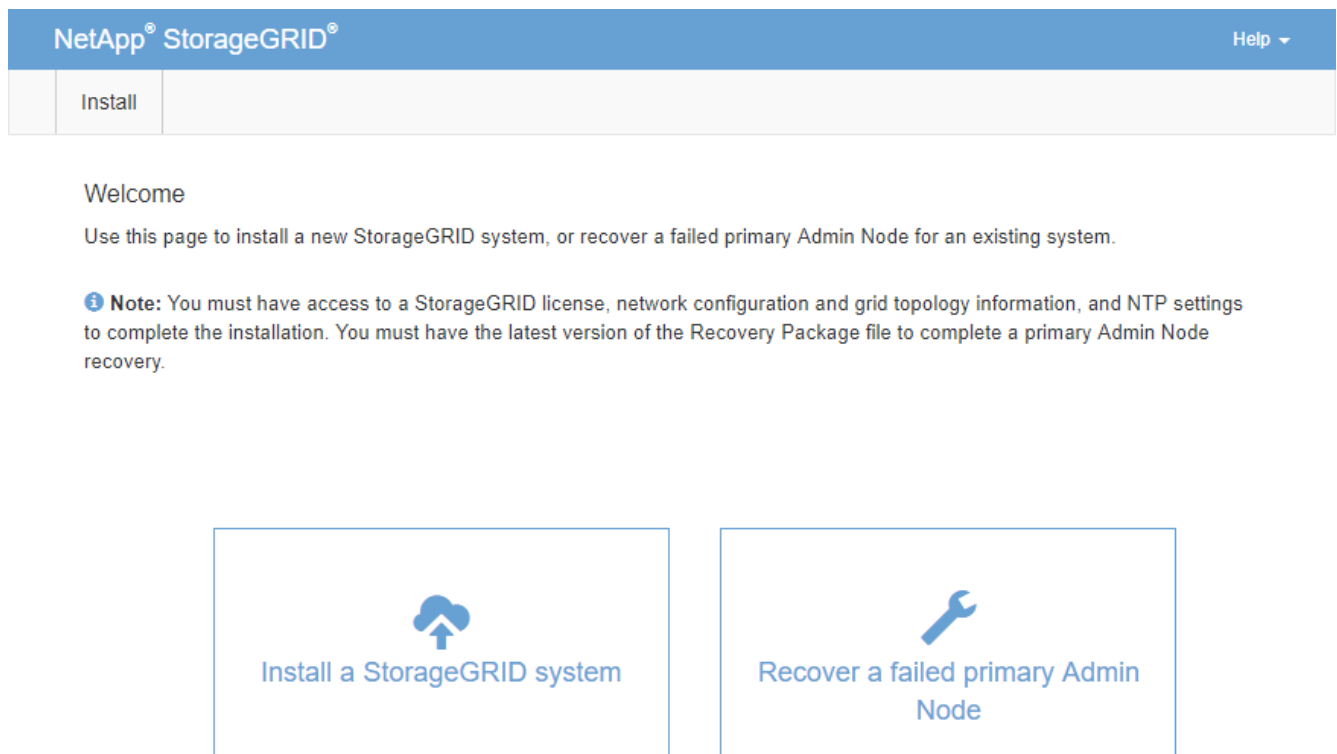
NetApp® StorageGRID®

Help

Install

Welcome

Use this page to install a new StorageGRID system, or recover a failed primary Admin Node for an existing system.

**Note:** You must have access to a StorageGRID license, network configuration and grid topology information, and NTP settings to complete the installation. You must have the latest version of the Recovery Package file to complete a primary Admin Node recovery.

Install a StorageGRID system

Recover a failed primary Admin Node